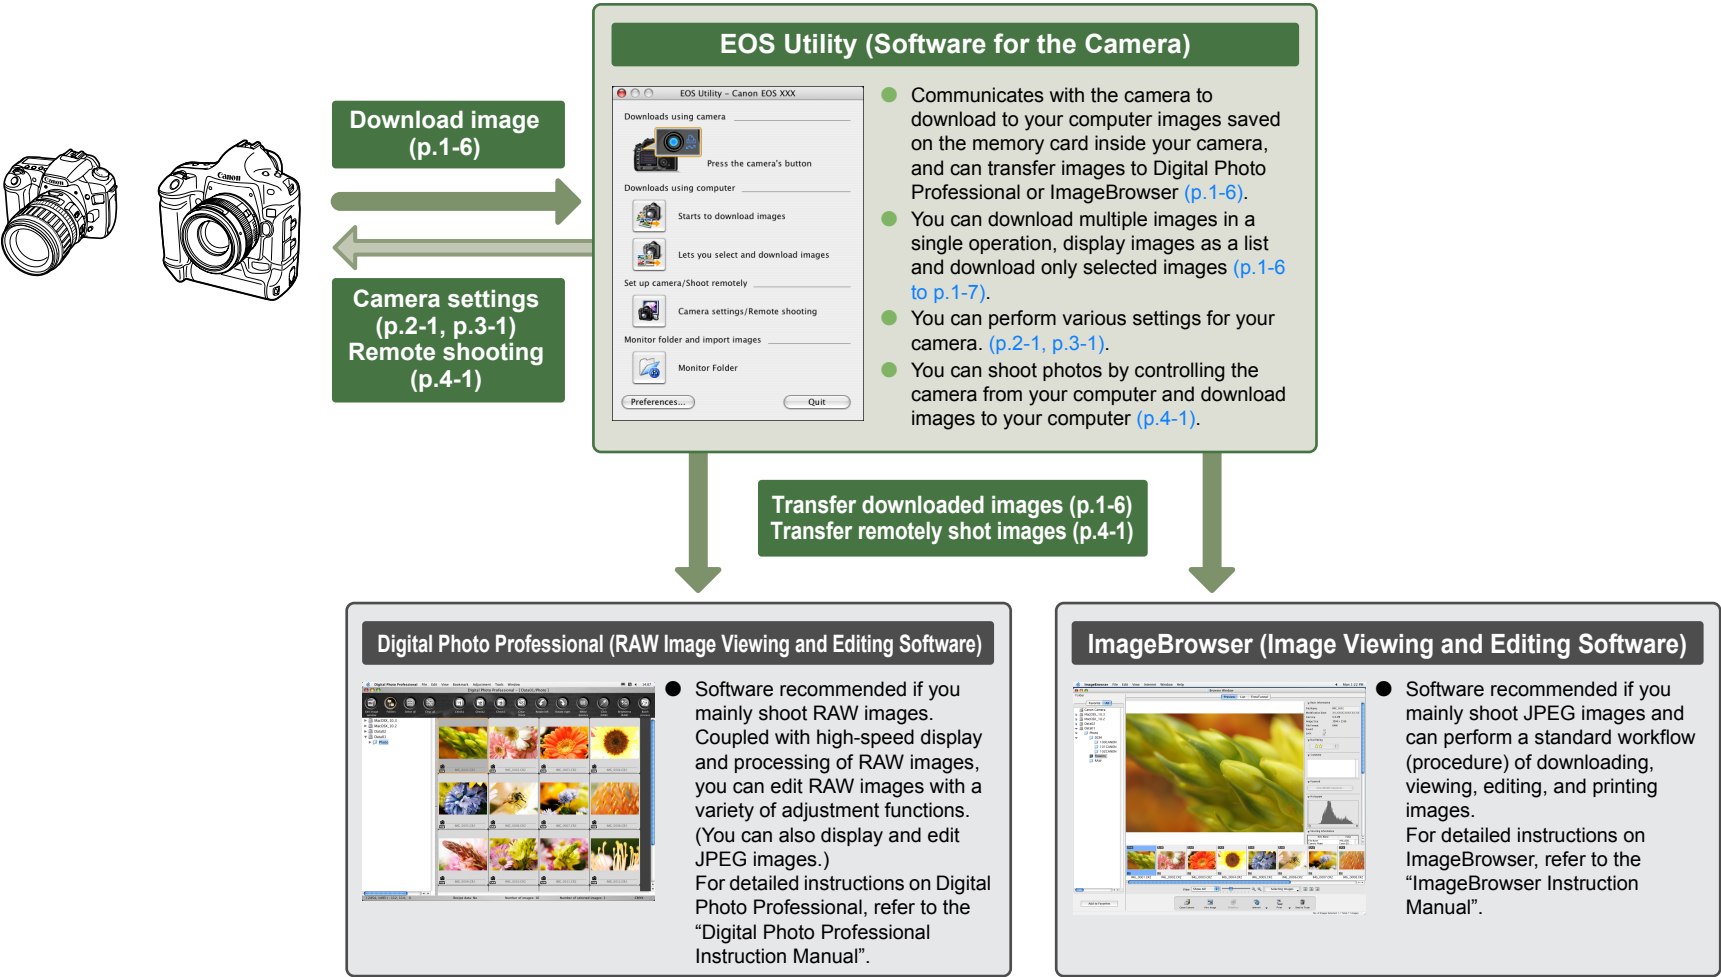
EOS Utility (Software for the Camera)

EOS Utility – Canon EOS XXX

Downloads using camera

Press the camera's button

Downloads using computer

Starts to download images

Lets you select and download images

Set up camera/Shoot remotely

Camera settings/Remote shooting

Monitor folder and import images

Monitor Folder

Preferences...

Quit

Communicates with the camera to download to your computer images saved on the memory card inside your camera, and can transfer images to Digital Photo Professional or ImageBrowser (p.1-6).

You can download multiple images in a single operation, display images as a list and download only selected images (p.1-6 to p.1-7).

You can perform various settings for your camera. (p.2-1, p.3-1).

You can shoot photos by controlling the camera from your computer and download images to your computer (p.4-1).

Download image (p.1-6)

Camera settings (p.2-1, p.3-1) Remote shooting (p.4-1)

Transfer downloaded images (p.1-6)
Transfer remotely shot images (p.4-1)

Digital Photo Professional (RAW Image Viewing and Editing Software)

Software recommended if you mainly shoot RAW images. Coupled with high-speed display and processing of RAW images, you can edit RAW images with a variety of adjustment functions. (You can also display and edit JPEG images.)
For detailed instructions on Digital Photo Professional, refer to the “Digital Photo Professional Instruction Manual”.

ImageBrowser (Image Viewing and Editing Software)

Software recommended if you mainly shoot JPEG images and can perform a standard workflow (procedure) of downloading, viewing, editing, and printing images.
For detailed instructions on ImageBrowser, refer to the “ImageBrowser Instruction Manual”.